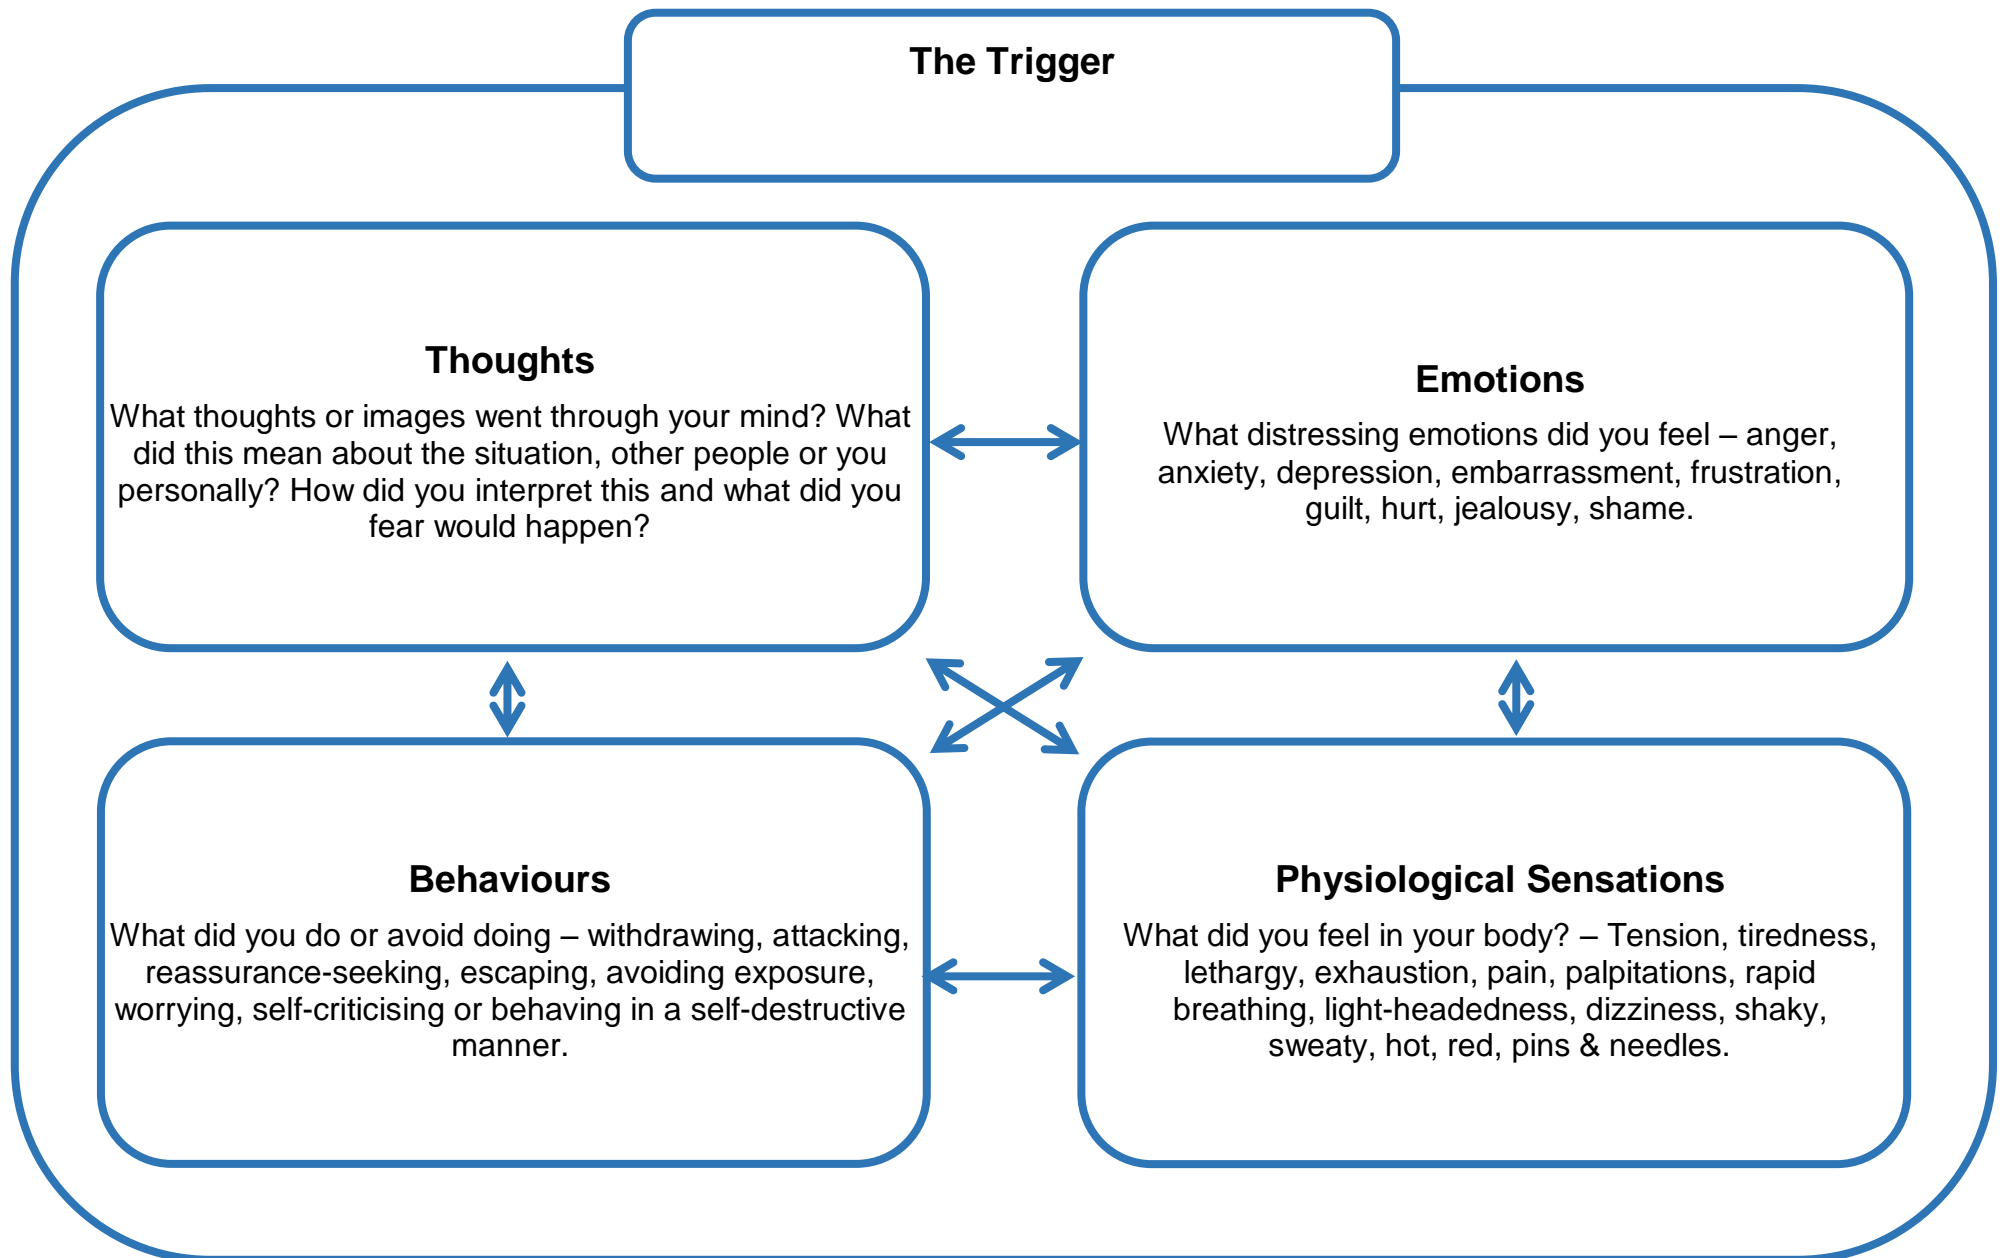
The Trigger

Thoughts
What thoughts or images went through your mind? What did this mean about the situation, other people or you personally? How did you interpret this and what did you fear would happen?

Emotions
What distressing emotions did you feel – anger, anxiety, depression, embarrassment, frustration, guilt, hurt, jealousy, shame.

Behaviours
What did you do or avoid doing – withdrawing, attacking, reassurance-seeking, escaping, avoiding exposure, worrying, self-criticising or behaving in a self-destructive manner.

Physiological Sensations
What did you feel in your body? – Tension, tiredness, lethargy, exhaustion, pain, palpitations, rapid breathing, light-headedness, dizziness, shaky, sweaty, hot, red, pins & needles.